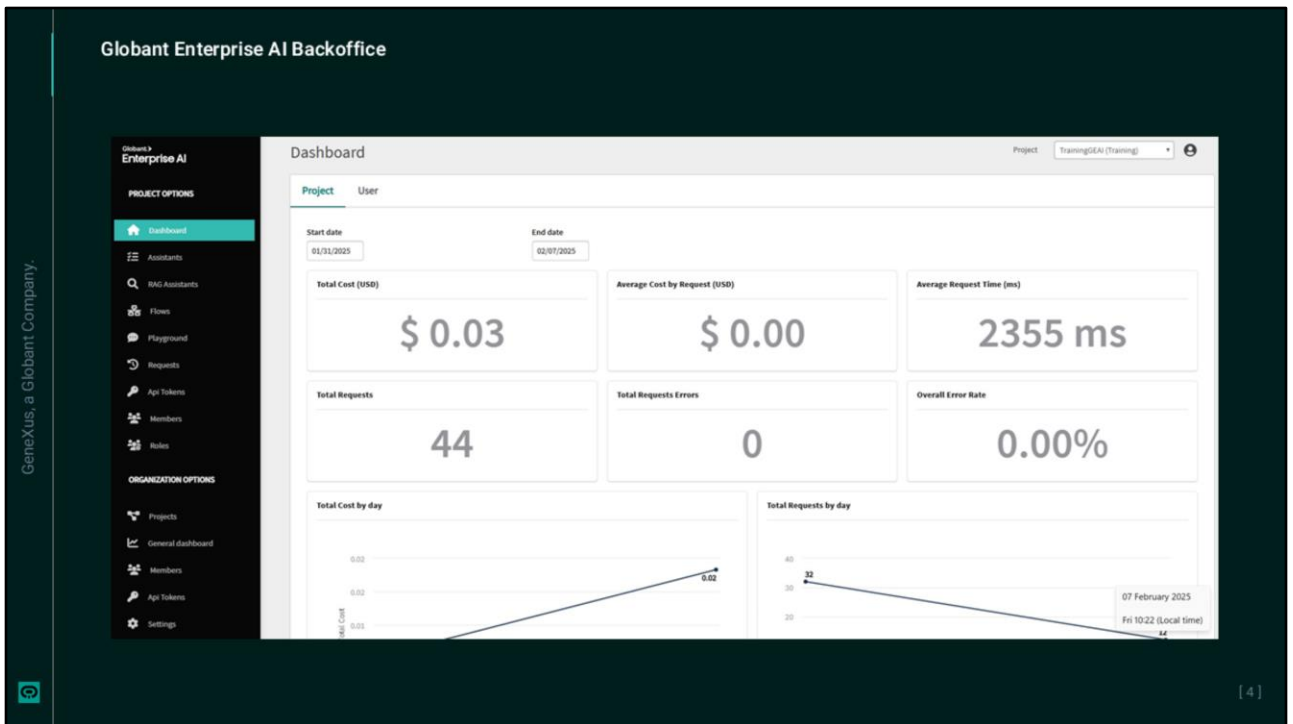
Globant Enterprise AI Backoffice

GeneXus, a Globant Company.

Globant
Enterprise AI

PROJECT OPTIONS

Dashboard
Assistants
RAG Assistants
Flows
Playground
Requests
Api Tokens
Members
Roles

ORGANIZATION OPTIONS

Projects
General dashboard
Members
Api Tokens
Settings

Dashboard

Project TrainingGEAI (Training)

Project User

Start date
01/31/2025

End date
02/07/2025

Total Cost (USD)
$ 0.03

Average Cost by Request (USD)
$ 0.00

Average Request Time (ms)
2355 ms

Total Requests
44

Total Requests Errors
0

Overall Error Rate
0.00%

Total Cost by day

0.02
0.02
0.01
Total Cost
0.02

Total Requests by day

40
30
20
32
12

07 February 2025
Fri 10:22 (Local time)

[ 4 ]